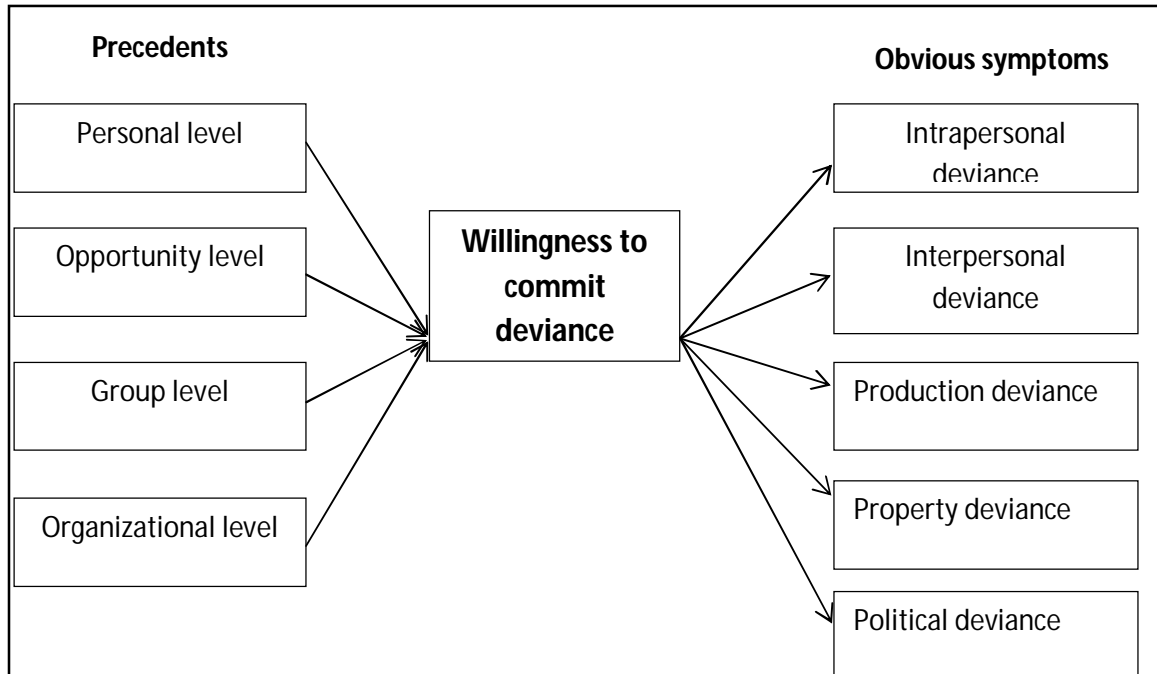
Precedents

Personal level

Opportunity level

Group level

Organizational level

Willingness to commit deviance

Obvious symptoms

Intrapersonal deviance

Interpersonal deviance

Production deviance

Property deviance

Political deviance